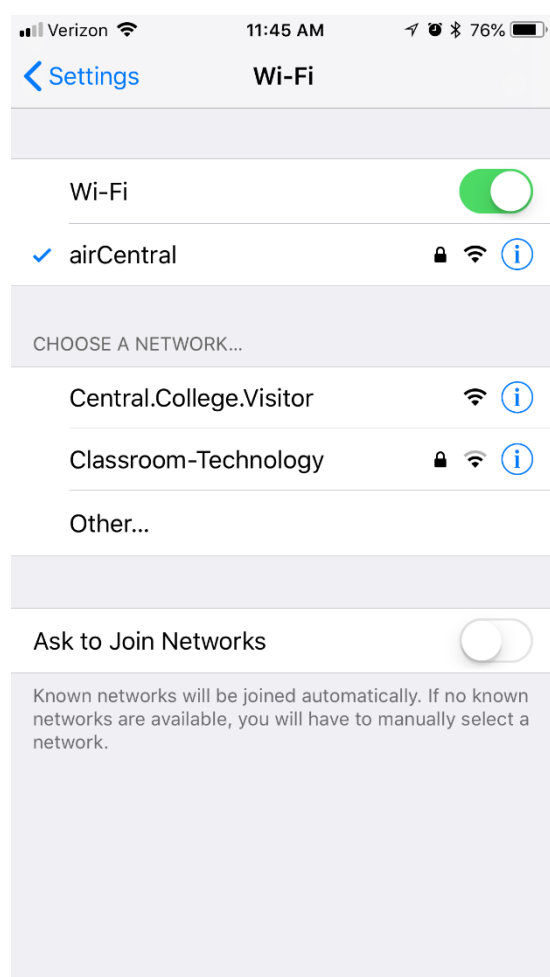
Verizon 11:45 AM 76%

Settings Wi-Fi

Wi-Fi

✓ airCentral

CHOOSE A NETWORK...

Central.College.Visitor

Classroom-Technology

Other...

Ask to Join Networks

Known networks will be joined automatically. If no known networks are available, you will have to manually select a network.